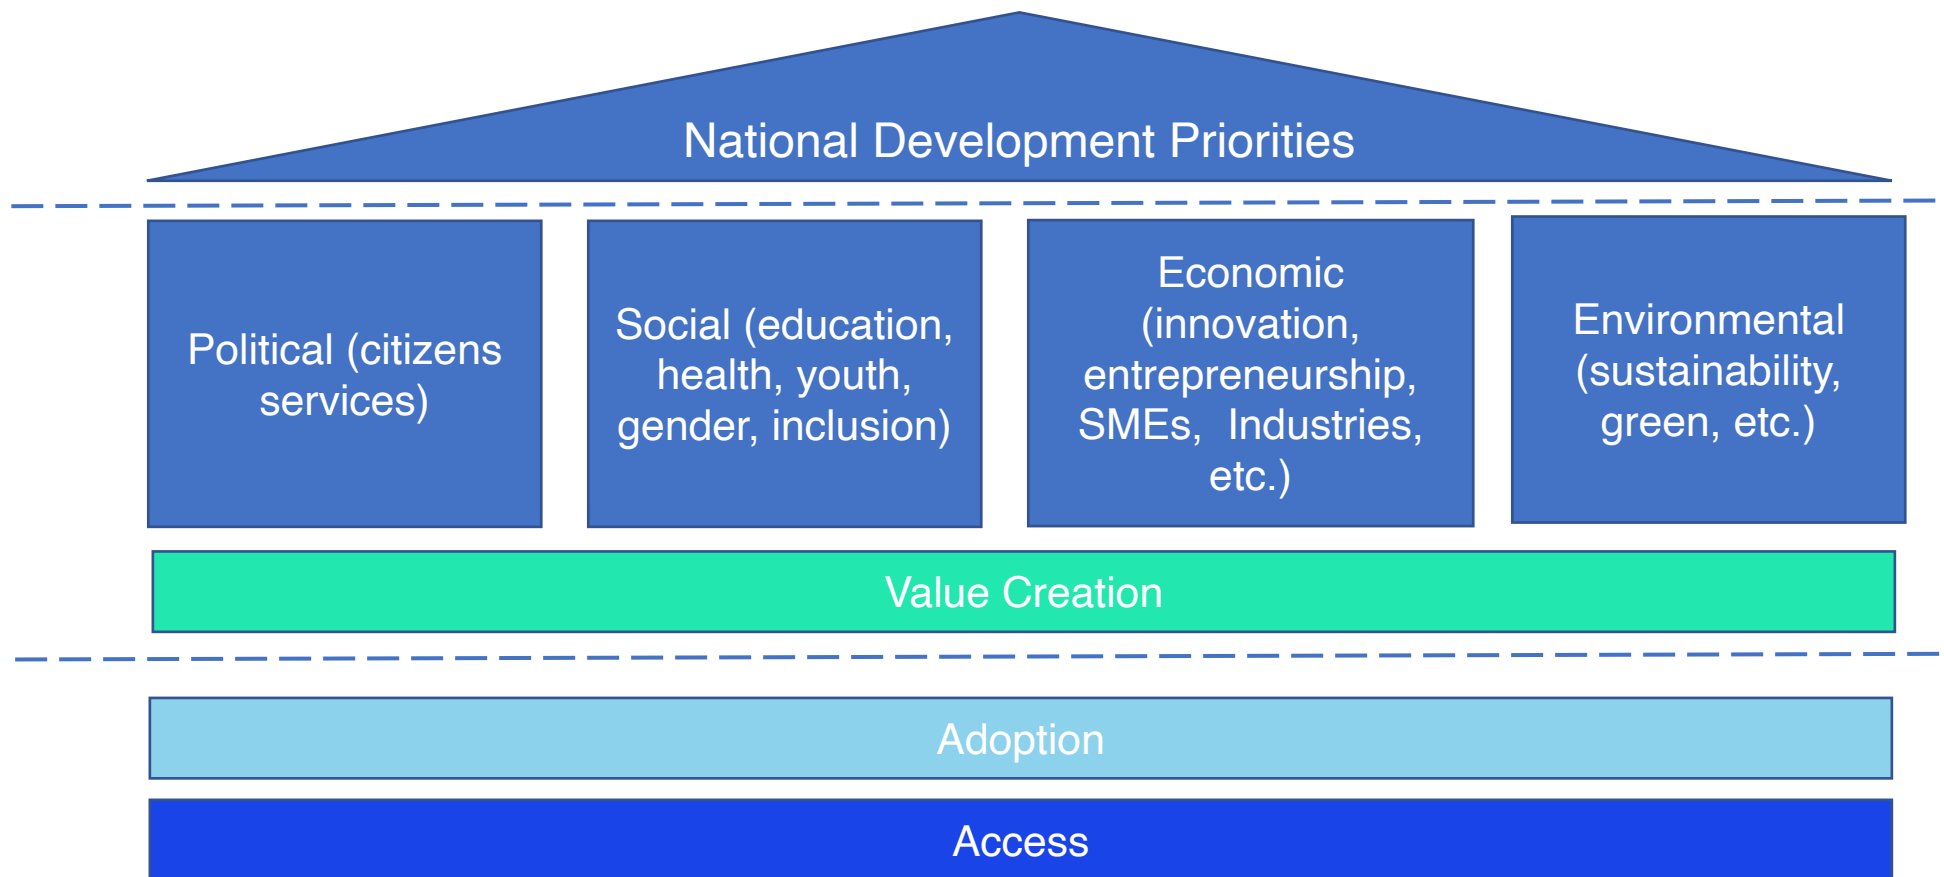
National Development Priorities

Political (citizens services)

Social (education, health, youth, gender, inclusion)

Economic (innovation, entrepreneurship, SMEs, Industries, etc.)

Environmental (sustainability, green, etc.)

Value Creation

Adoption

Access